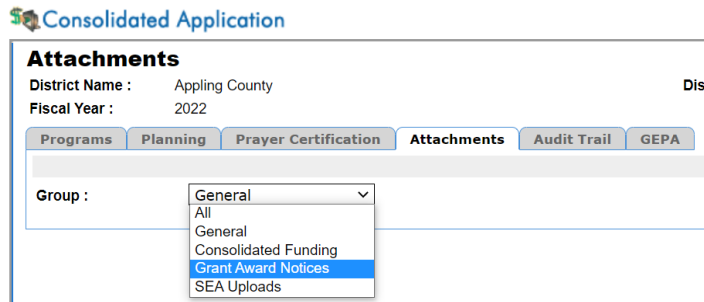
Consolidated Application

Attachments

District Name : Appling County

Dis

Fiscal Year : 2022

Programs | Planning | Prayer Certification | Attachments | Audit Trail | GEPA

Group : General

All
General
Consolidated Funding
Grant Award Notices
SEA Uploads